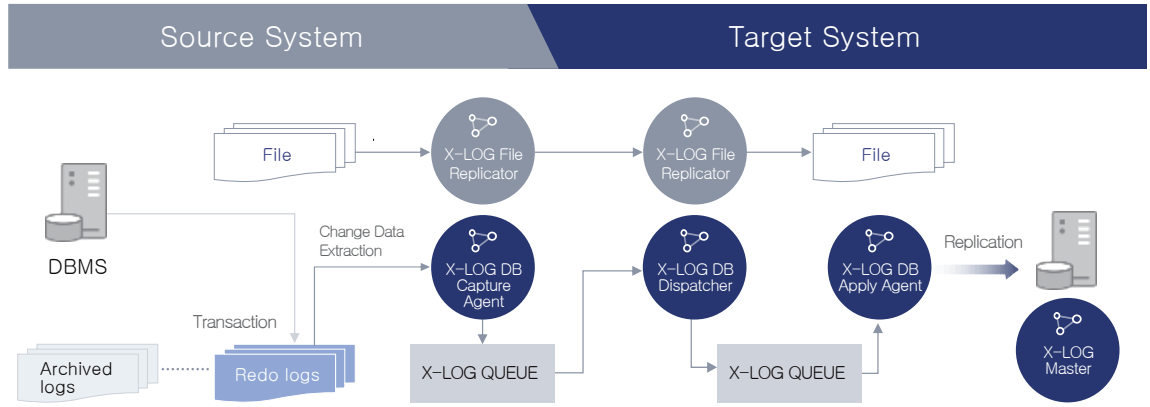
Source System

Target System

File

X-LOG File Replicator

X-LOG File Replicator

File

DBMS

Change Data Extraction

X-LOG DB Capture Agent

X-LOG DB Dispatcher

X-LOG DB Apply Agent

Replication

Transaction

Archived logs

Redo logs

X-LOG QUEUE

X-LOG QUEUE

X-LOG Master